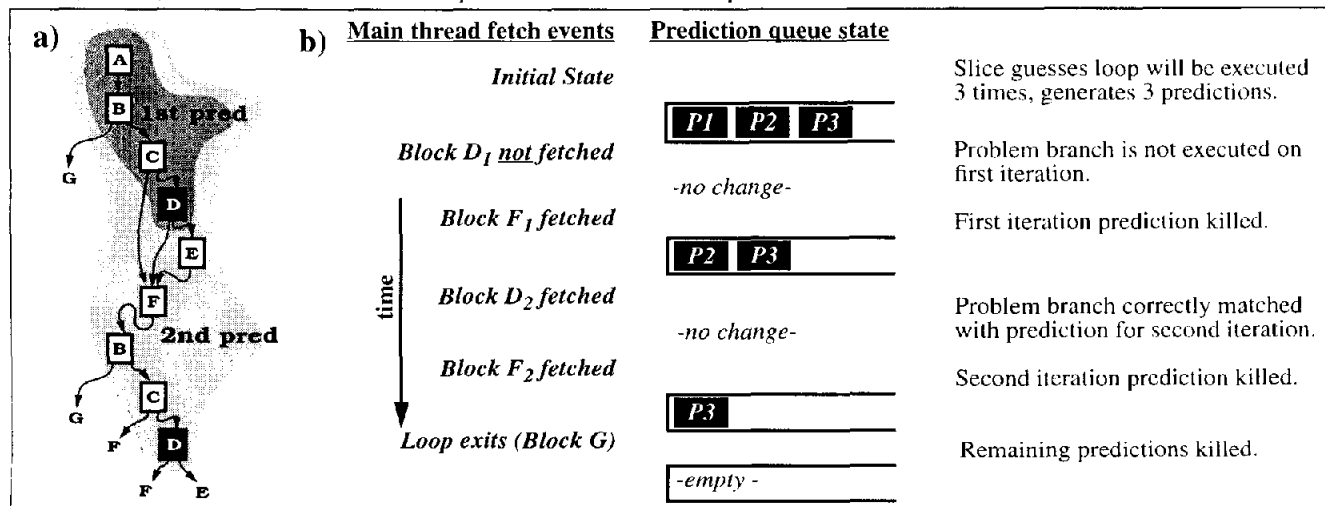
a)

A

B

1st pred

G

C

D

E

F

2nd pred

B

G

C

F

D

F

E

b) Main thread fetch events

Prediction queue state

Initial State

Slice guesses loop will be executed 3 times, generates 3 predictions.

P1 P2 P3

Block $D_1$ not fetched

Problem branch is not executed on first iteration.

-no change-

Block $F_1$ fetched

First iteration prediction killed.

P2 P3

time

Block $D_2$ fetched

Problem branch correctly matched with prediction for second iteration.

-no change-

Block $F_2$ fetched

Second iteration prediction killed.

P3

Loop exits (Block G)

Remaining predictions killed.

-empty -